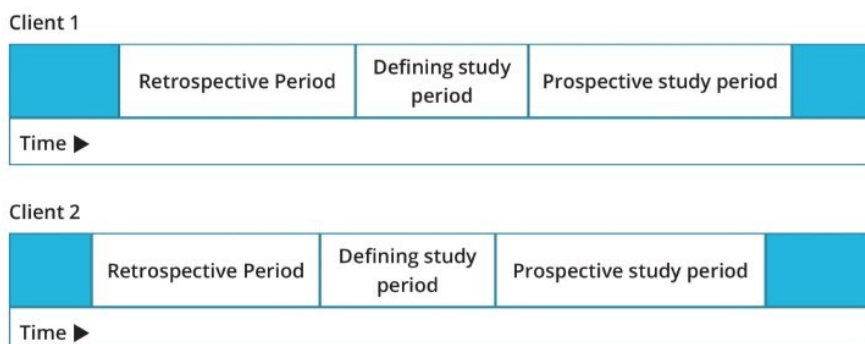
Client 1

| | Retrospective Period | Defining study period | Prospective study period | |
|---|---|---|---|---|

Time ▶

Client 2

| | Retrospective Period | Defining study period | Prospective study period | |
|---|---|---|---|---|

Time ▶